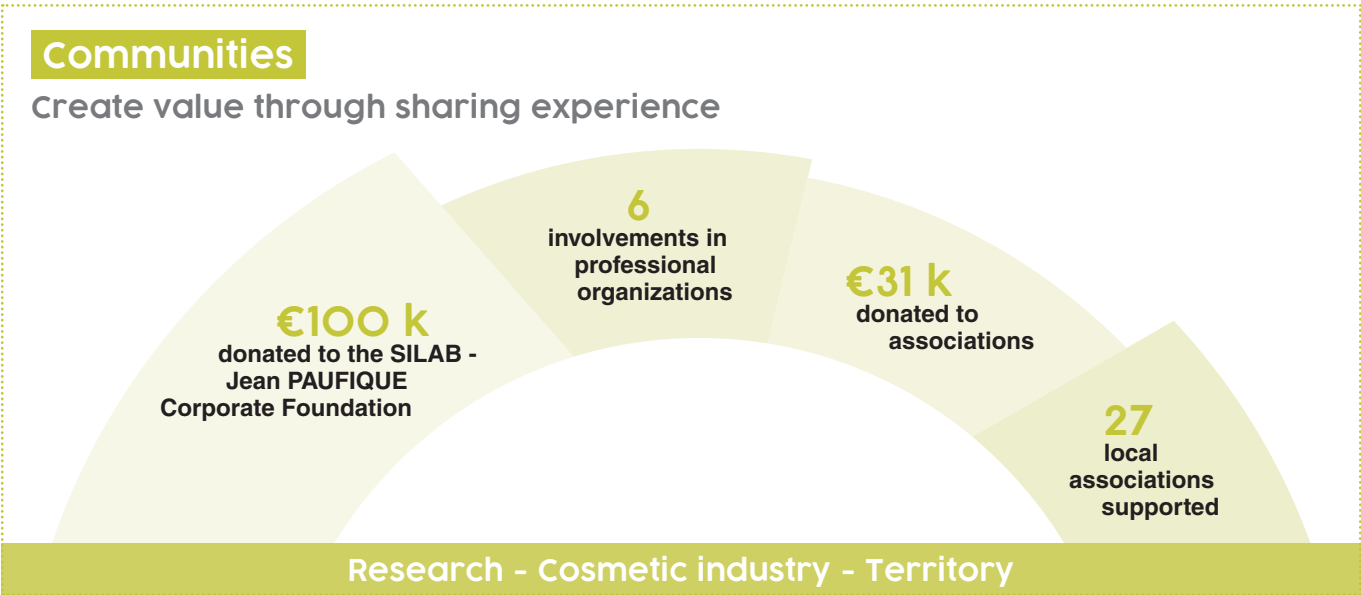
Communities

Create value through sharing experience

€100 k
donated to the SILAB - Jean PAUFIQUE Corporate Foundation

6
involvements in professional organizations

€31 k
donated to associations

27
local associations supported

Research - Cosmetic industry - Territory